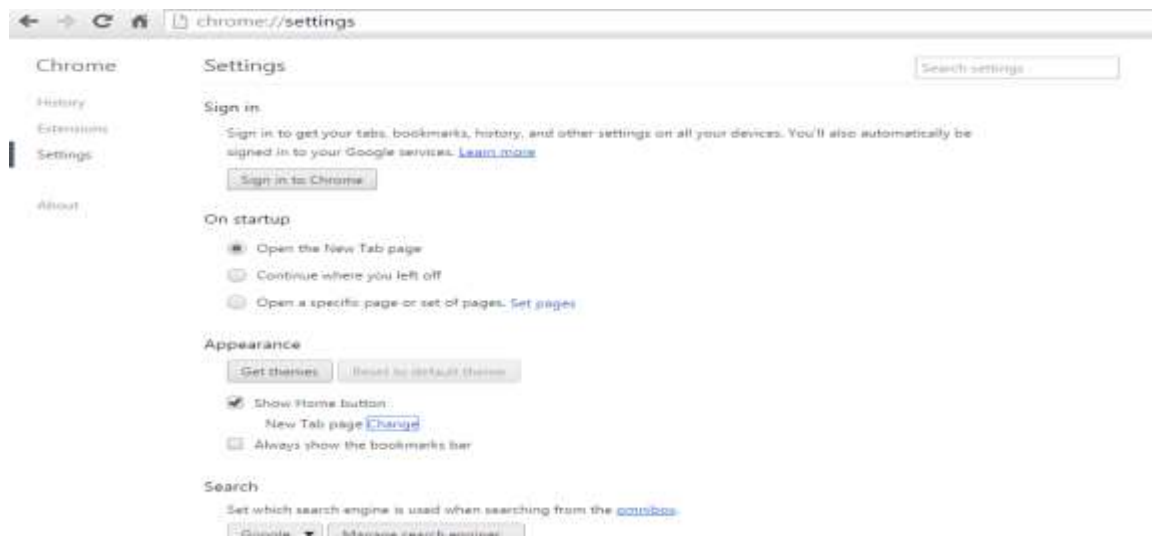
chrome://settings

Chrome

History

Extensions

Settings

About

Settings

Search settings

Sign in

Sign in to get your tabs, bookmarks, history, and other settings on all your devices. You'll also automatically be signed in to your Google services. Learn more

Sign in to Chrome

On startup

Open the New Tab page

Continue where you left off

Open a specific page or set of pages. Set pages

Appearance

Get themes

Reset to default theme

Show Home button

New Tab page Change

Always show the bookmarks bar

Search

Set which search engine is used when searching from the omnibox.

Google

Manage search engines...